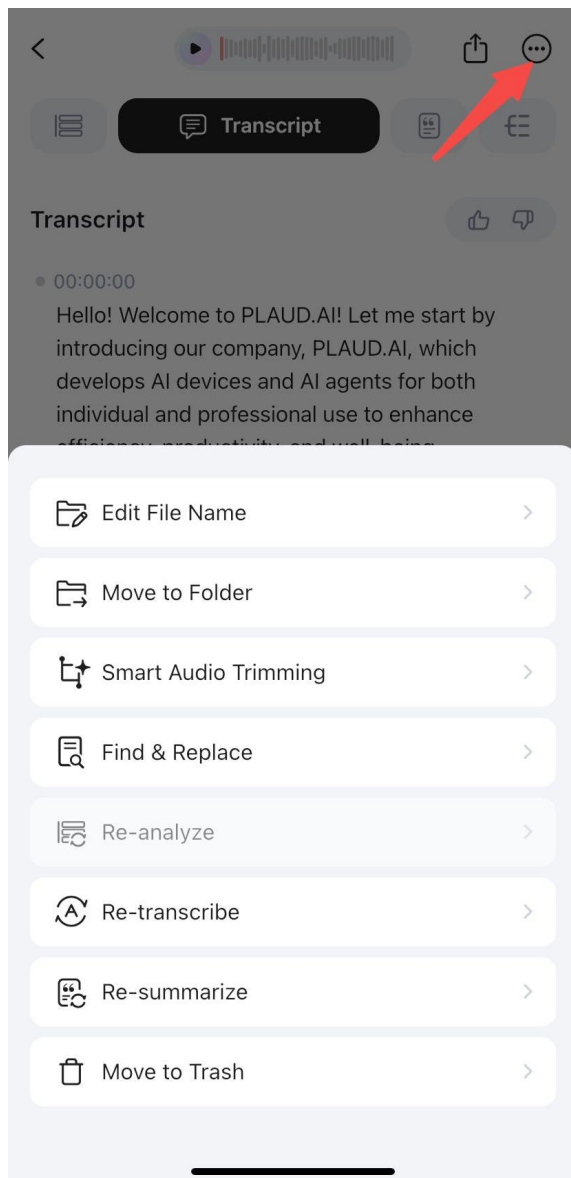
Transcript

Transcript

00:00:00
Hello! Welcome to PLAUD.AI! Let me start by introducing our company, PLAUD.AI, which develops AI devices and AI agents for both individual and professional use to enhance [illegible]

Edit File Name

Move to Folder

Smart Audio Trimming

Find & Replace

Re-analyze

Re-transcribe

Re-summarize

Move to Trash